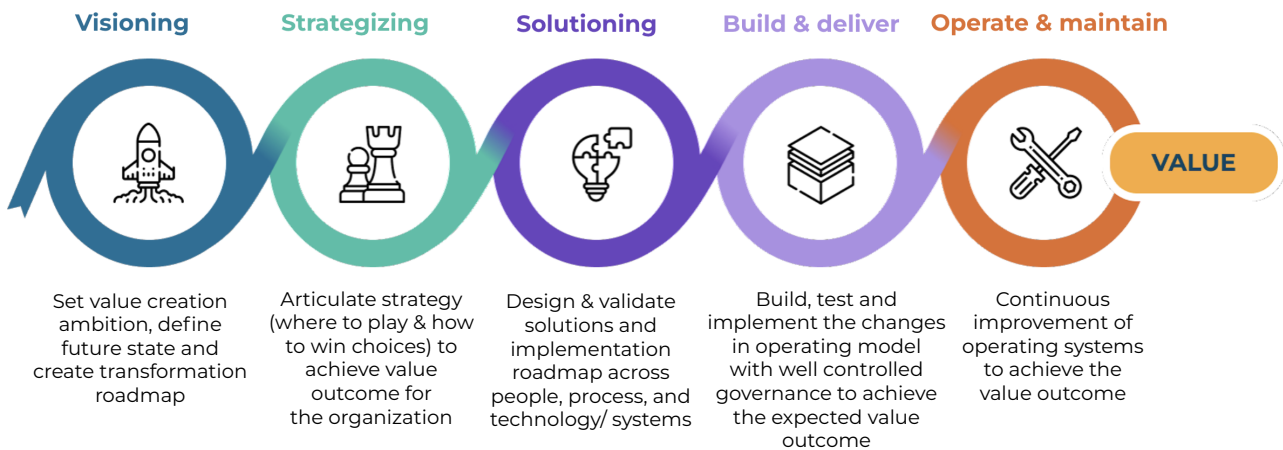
Visioning

Set value creation ambition, define future state and create transformation roadmap

Strategizing

Articulate strategy (where to play & how to win choices) to achieve value outcome for the organization

Solutioning

Design & validate solutions and implementation roadmap across people, process, and technology/ systems

Build & deliver

Build, test and implement the changes in operating model with well controlled governance to achieve the expected value outcome

Operate & maintain

Continuous improvement of operating systems to achieve the value outcome

VALUE